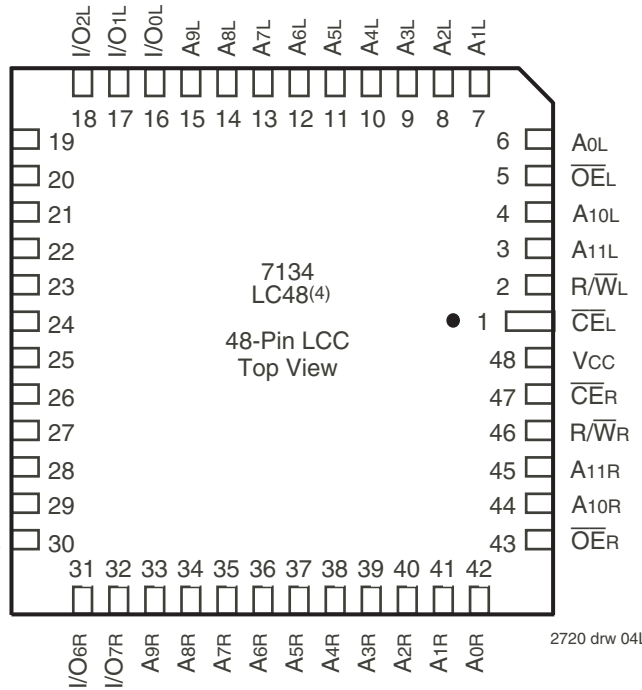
I/O2L I/O1L I/O0L A9L A8L A7L A6L A5L A4L A3L A2L A1L

18 17 16 15 14 13 12 11 10 9 8 7

19
20
21
22
23
24
25
26
27
28
29
30

6 A0L
5 $\overline{OE}$L
4 A10L
3 A11L
2 R/$\overline{W}$L
1 $\overline{CE}$L
48 VCC
47 $\overline{CE}$R
46 R/$\overline{W}$R
45 A11R
44 A10R
43 $\overline{OE}$R

7134
LC48(4)

48-Pin LCC
Top View

31 32 33 34 35 36 37 38 39 40 41 42

I/O6R I/O7R A9R A8R A7R A6R A5R A4R A3R A2R A1R A0R

2720 drw 04l